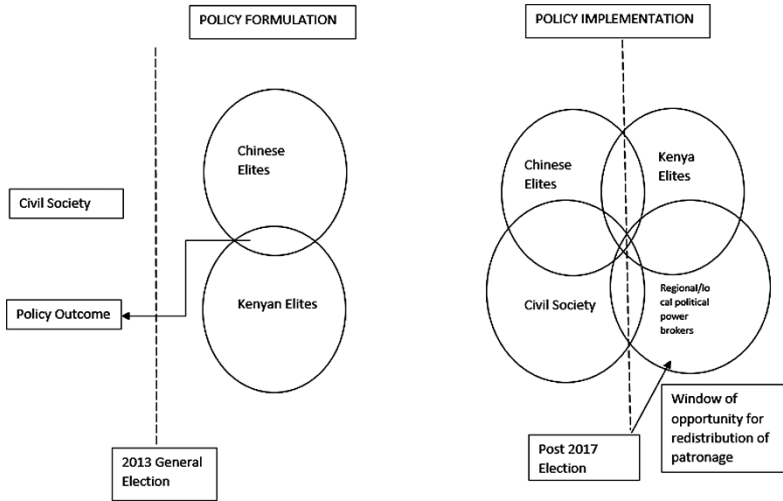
POLICY FORMULATION

Civil Society

Chinese Elites

Policy Outcome

Kenyan Elites

2013 General Election

POLICY IMPLEMENTATION

Chinese Elites

Kenya Elites

Civil Society

Regional/local political power brokers

Window of opportunity for redistribution of patronage

Post 2017 Election